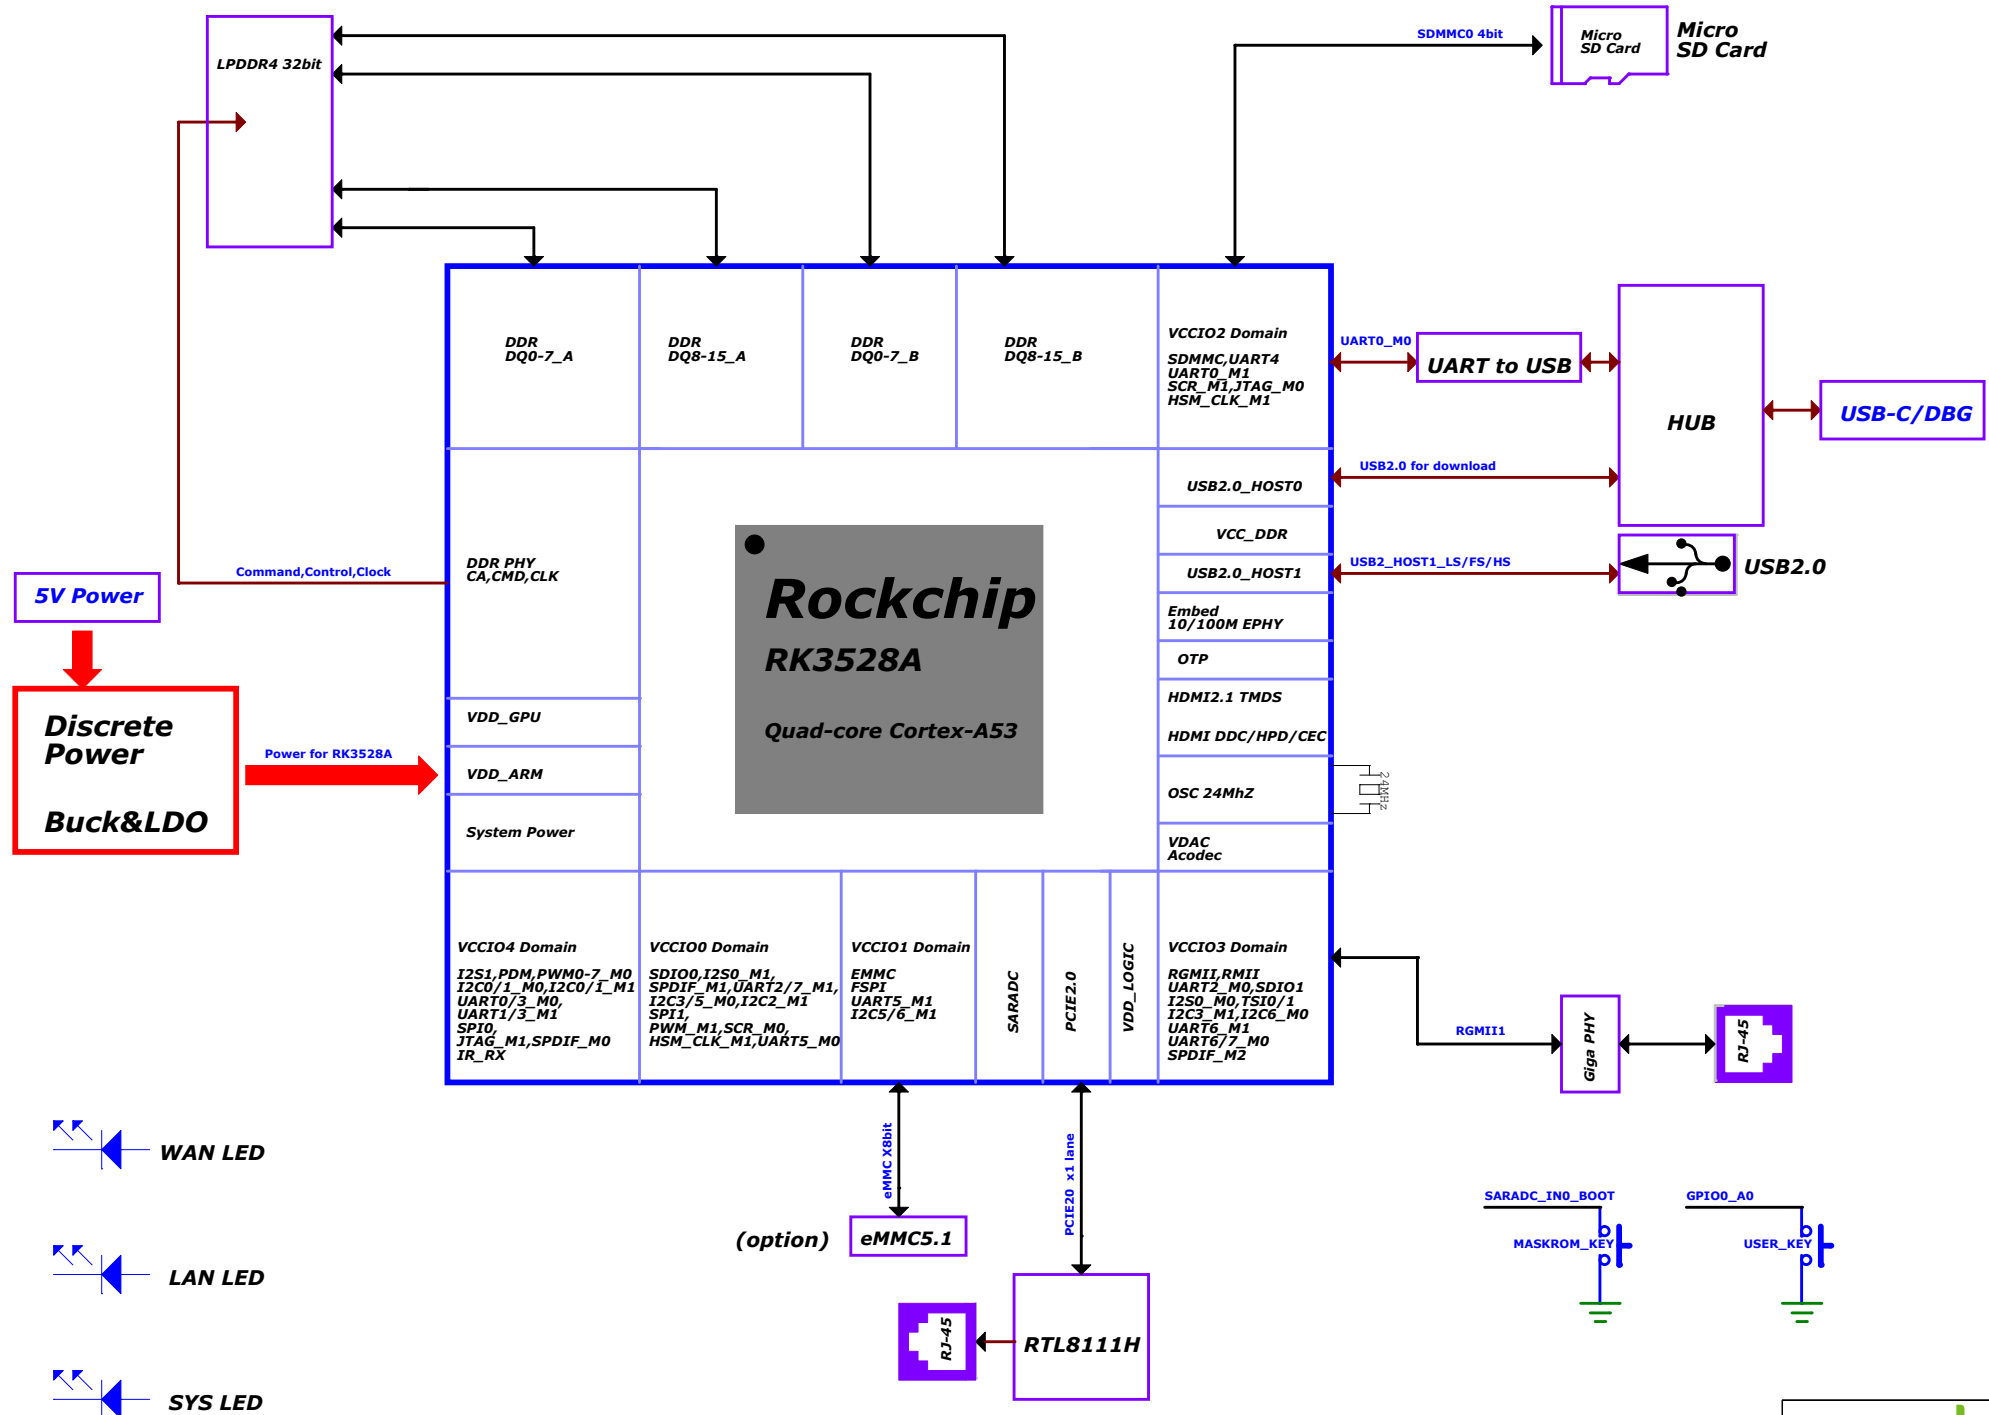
LPDDR4 32bit

SDMMC0 4bit

Micro SD Card

Micro SD Card

DDR DQ0-7_A

DDR DQ8-15_A

DDR DQ0-7_B

DDR DQ8-15_B

VCCIO2 Domain

SDMMC,UART4
UART0_M1
SCR_M1,JTAG_M0
HSM_CLK_M1

UART0_M0

UART to USB

HUB

USB-C/DBG

USB2.0 for download

USB2.0_HOST0

VCC_DDR

USB2_HOST1_LS/FS/HS

USB2.0_HOST1

USB2.0

Embed 10/100M EPHY

OTP

HDMI2.1 TMDS

HDMI DDC/HPD/CEC

OSC 24MhZ

24MHz

VDAC Acodec

Command,Control,Clock

DDR PHY CA,CMD,CLK

5V Power

Rockchip

RK3528A

Quad-core Cortex-A53

Discrete Power

Buck&LDO

Power for RK3528A

VDD_GPU

VDD_ARM

System Power

VCCIO4 Domain

I2S1,PDM,PWM0-7_M0
I2C0/1_M0,I2C0/1_M1
UART0/3_M0,
UART1/3_M1
SPI0,
JTAG_M1,SPDIF_M0
IR_RX

VCCIO0 Domain

SDIO0,I2S0_M1,
SPDIF_M1,UART2/7_M1,
I2C3/5_M0,I2C2_M1
SPI1,
PWM_M1,SCR_M0,
HSM_CLK_M1,UART5_M0

VCCIO1 Domain

EMMC
FSPI
UART5_M1
I2C5/6_M1

SARADC

PCIE2.0

VDD_LOGIC

VCCIO3 Domain

RGMII,RMII
UART2_M0,SDIO1
I2S0_M0,TSI0/1
I2C3_M1,I2C6_M0
UART6_M1
UART6/7_M0
SPDIF_M2

RGMII1

Giga PHY

RJ-45

WAN LED

LAN LED

SYS LED

eMMC X8bit

(option)

eMMC5.1

PCIE20 x1 lane

RJ-45

RTL8111H

SARADC_IN0_BOOT

MASKROM_KEY

GPIO0_A0

USER_KEY